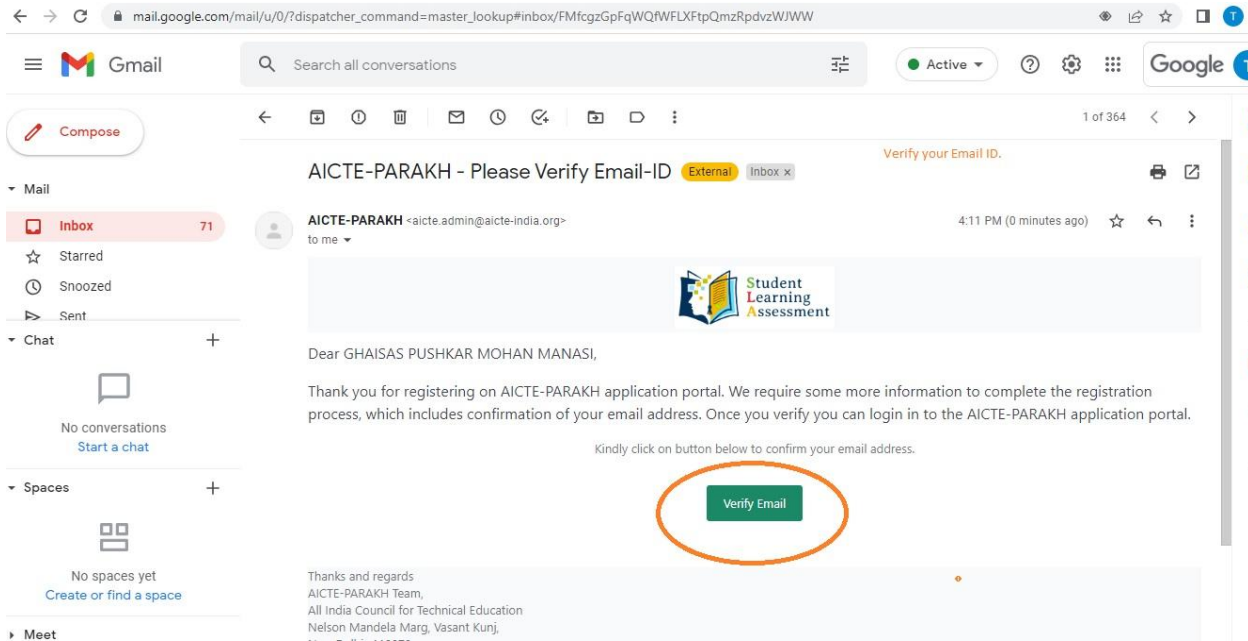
mail.google.com/mail/u/0/?dispatcher_command=master_lookup#inbox/FMfcgzGpFqWQfWFLXFtpQmzRpdvzWJWW

Gmail

Search all conversations

Active

Google

Compose

Mail

Inbox 71

Starred

Snoozed

Sent

Chat

No conversations
Start a chat

Spaces

No spaces yet
Create or find a space

Meet

1 of 364

Verify your Email ID.

AICTE-PARAKH - Please Verify Email-ID External Inbox ×

AICTE-PARAKH <aicte.admin@aicte-india.org>
to me

4:11 PM (0 minutes ago)

Student Learning Assessment

Dear GHAISAS PUSHKAR MOHAN MANASI,

Thank you for registering on AICTE-PARAKH application portal. We require some more information to complete the registration process, which includes confirmation of your email address. Once you verify you can login in to the AICTE-PARAKH application portal.

Kindly click on button below to confirm your email address.

Verify Email

Thanks and regards
AICTE-PARAKH Team,
All India Council for Technical Education
Nelson Mandela Marg, Vasant Kunj,
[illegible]